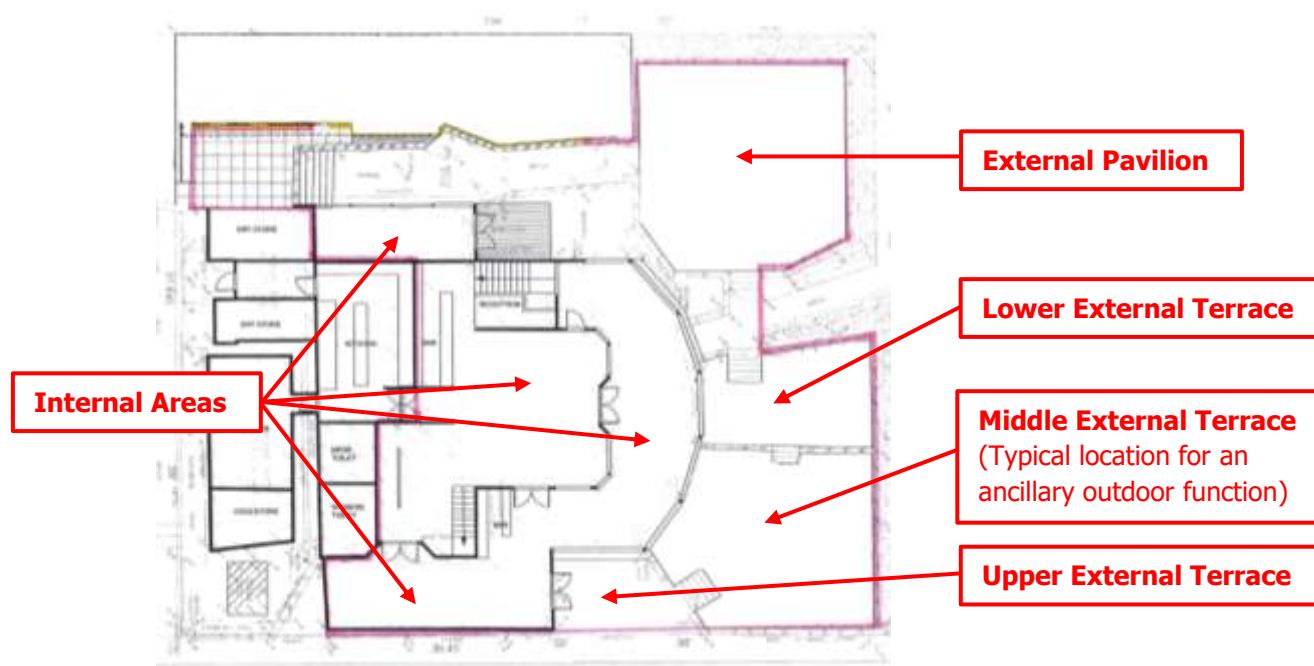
External Pavilion

Lower External Terrace

Internal Areas

Middle External Terrace
(Typical location for an ancillary outdoor function)

Upper External Terrace

DRY STORE

DRY STORE

RECEPTION

KITCHEN

BAR

MENS TOILET

WOMENS TOILET

COOLSTORE

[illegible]